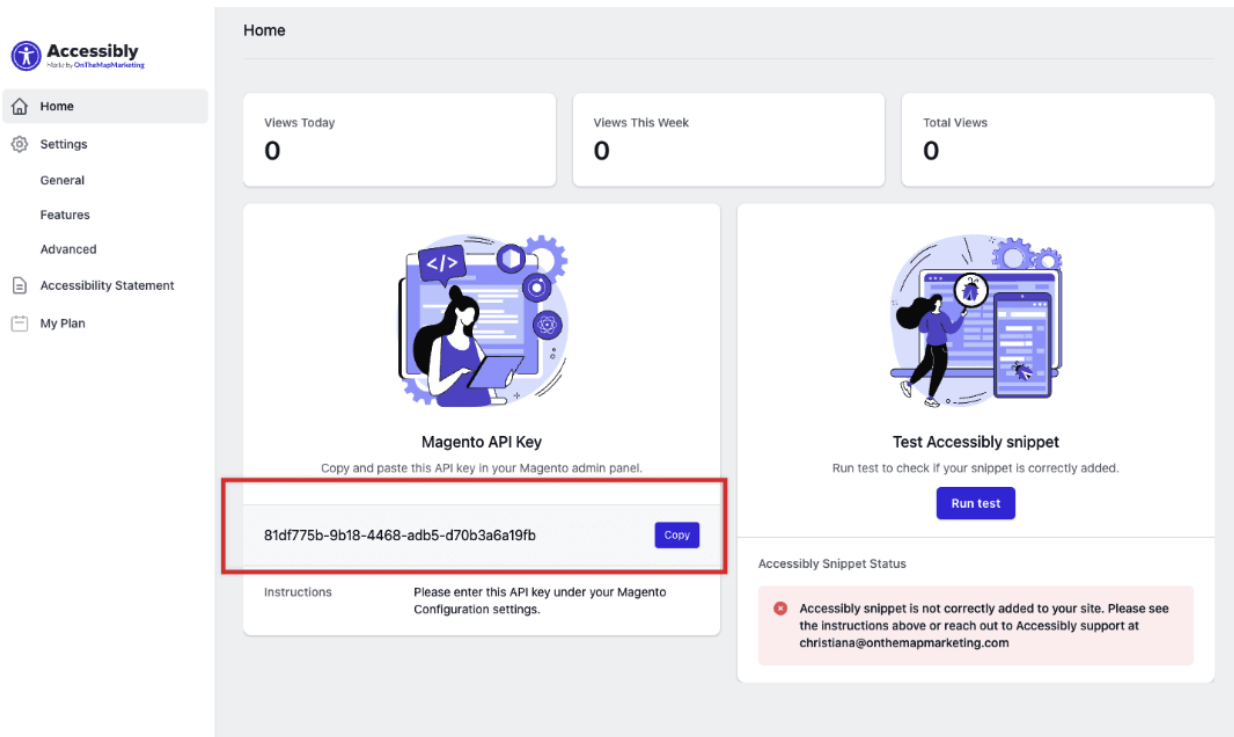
Accessibly
Made by OnTheMapMarketing

Home
Settings
General
Features
Advanced
Accessibility Statement
My Plan

Home

Views Today
0

Views This Week
0

Total Views
0

</>

Magento API Key
Copy and paste this API key in your Magento admin panel.

81df775b-9b18-4468-adb5-d70b3a6a19fb
Copy

Instructions
Please enter this API key under your Magento Configuration settings.

Test Accessibly snippet
Run test to check if your snippet is correctly added.
Run test

Accessibly Snippet Status

Accessibly snippet is not correctly added to your site. Please see the instructions above or reach out to Accessibly support at christiana@onthemapmarketing.com